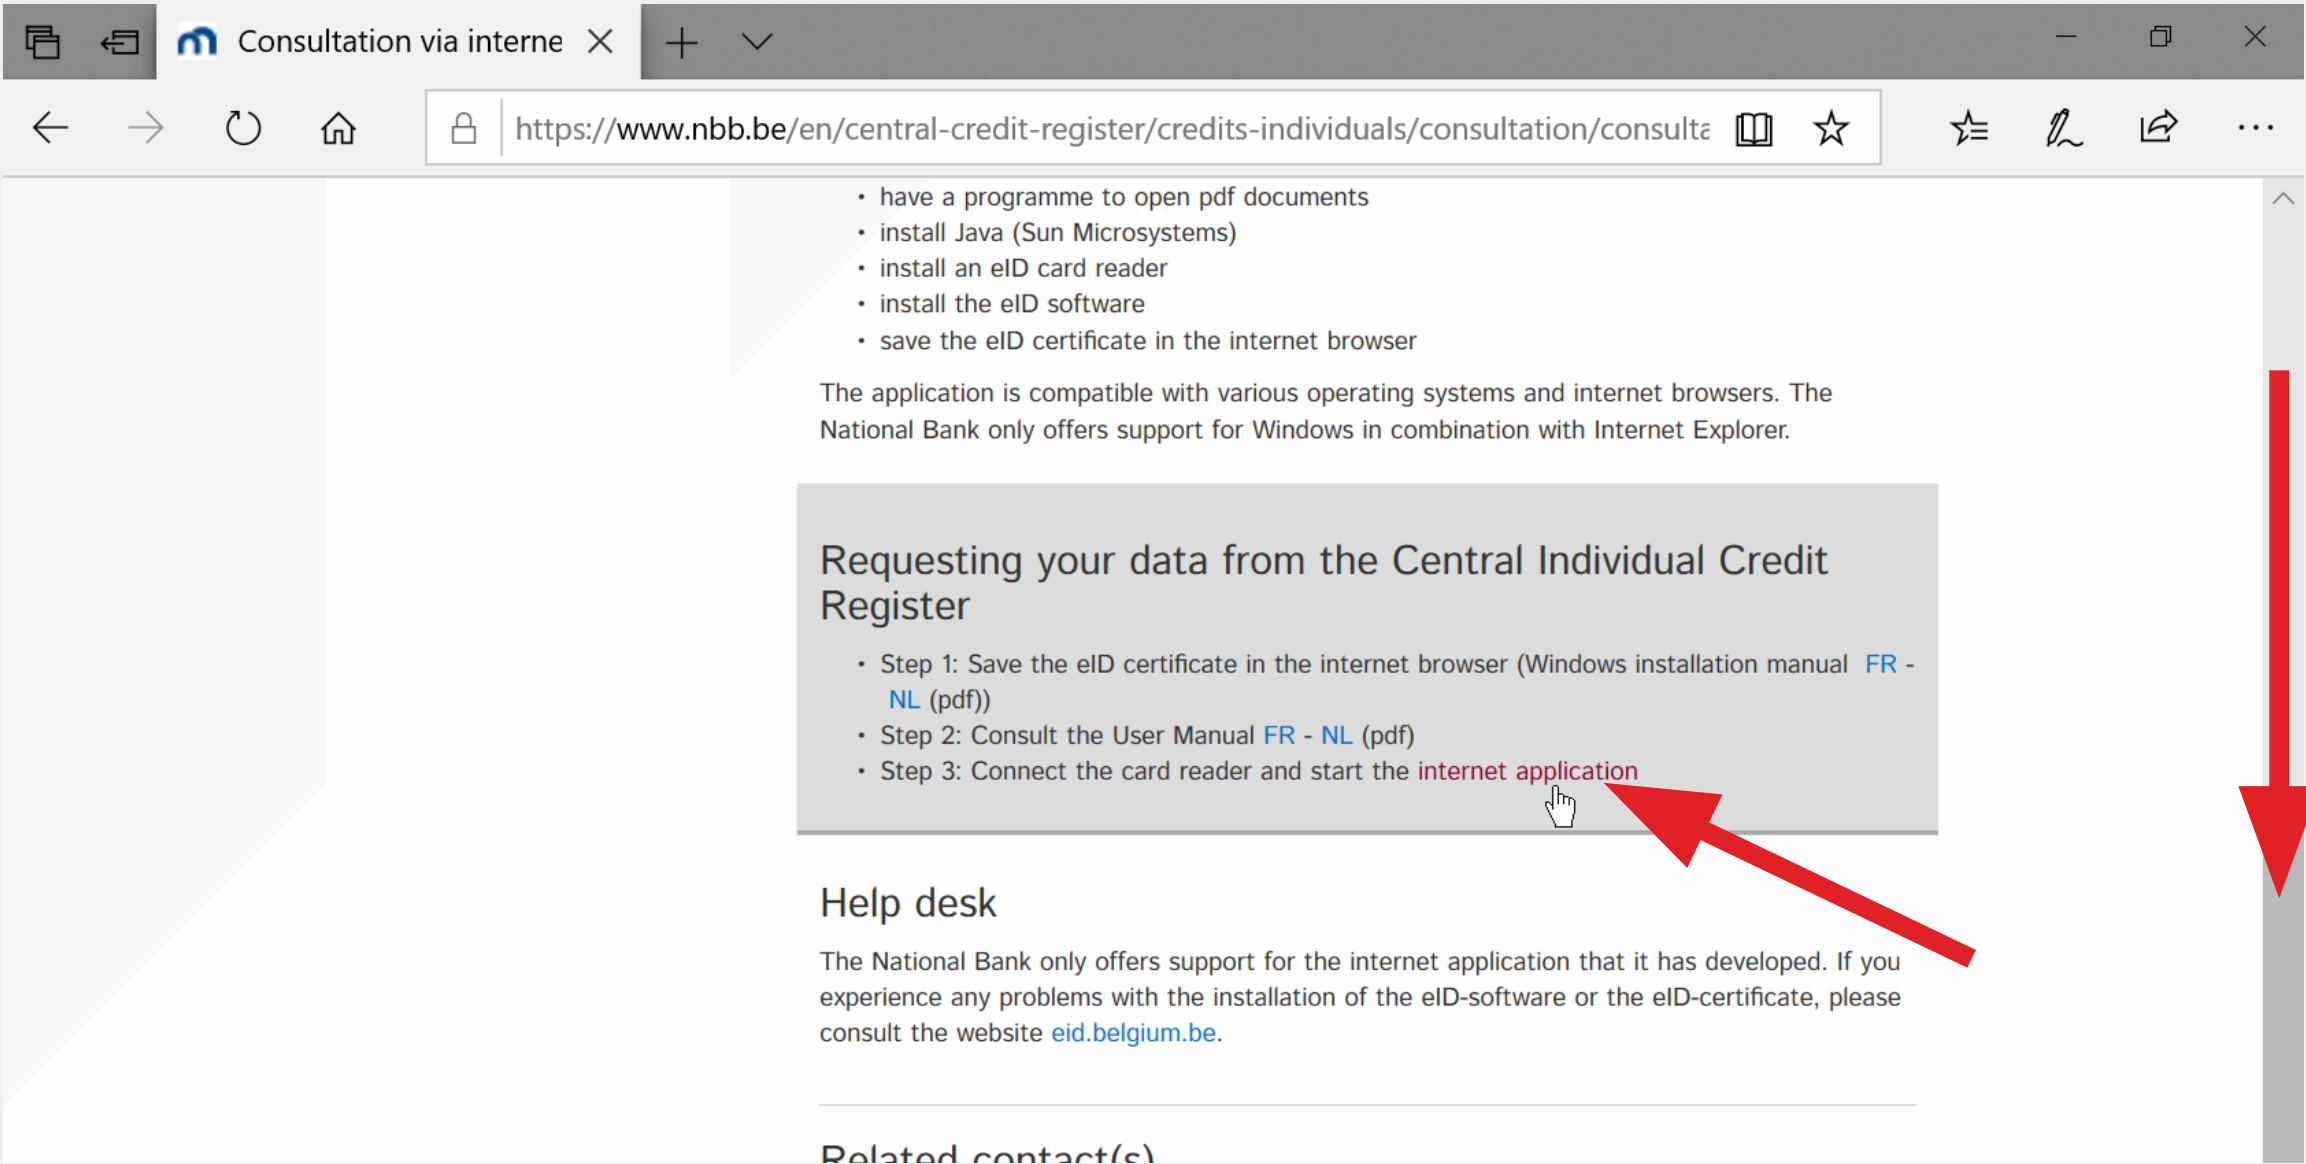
Consultation via interne

https://www.nbb.be/en/central-credit-register/credits-individuals/consultation/consulta

- have a programme to open pdf documents
- install Java (Sun Microsystems)
- install an eID card reader
- install the eID software
- save the eID certificate in the internet browser

The application is compatible with various operating systems and internet browsers. The National Bank only offers support for Windows in combination with Internet Explorer.

Requesting your data from the Central Individual Credit Register

- Step 1: Save the eID certificate in the internet browser (Windows installation manual FR - NL (pdf))
- Step 2: Consult the User Manual FR - NL (pdf)
- Step 3: Connect the card reader and start the internet application

Help desk

The National Bank only offers support for the internet application that it has developed. If you experience any problems with the installation of the eID-software or the eID-certificate, please consult the website eid.belgium.be.

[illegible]